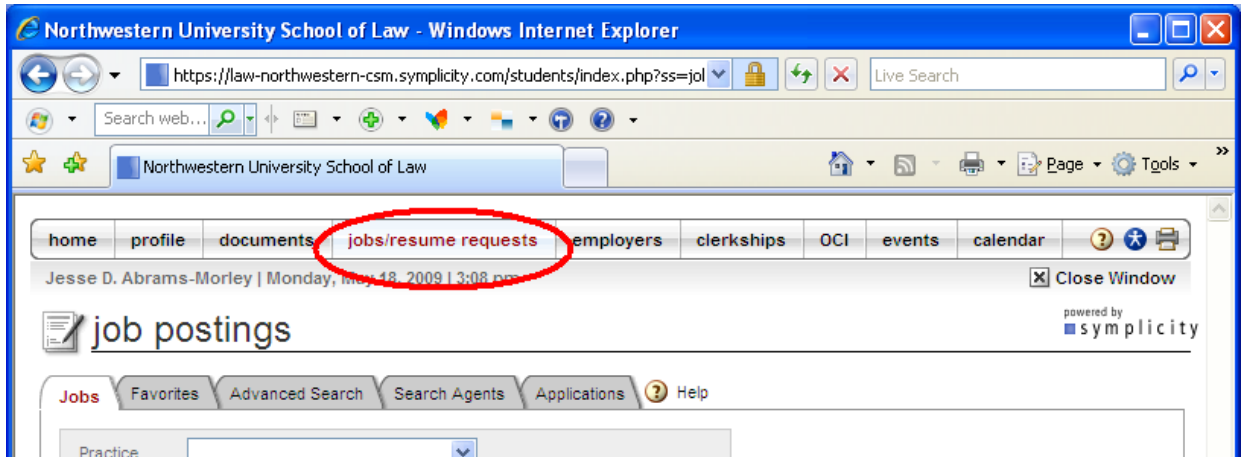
Northwestern University School of Law - Windows Internet Explorer

https://law-northwestern-csm.symplicity.com/students/index.php?ss=jol

Live Search

Search web...

Northwestern University School of Law

Page Tools

home | profile | documents | jobs/resume requests | employers | clerkships | OCI | events | calendar

Jesse D. Abrams-Morley | Monday, May 18, 2009 | 3:08 pm

Close Window

job postings

powered by symplicity

Jobs | Favorites | Advanced Search | Search Agents | Applications | Help

Practice